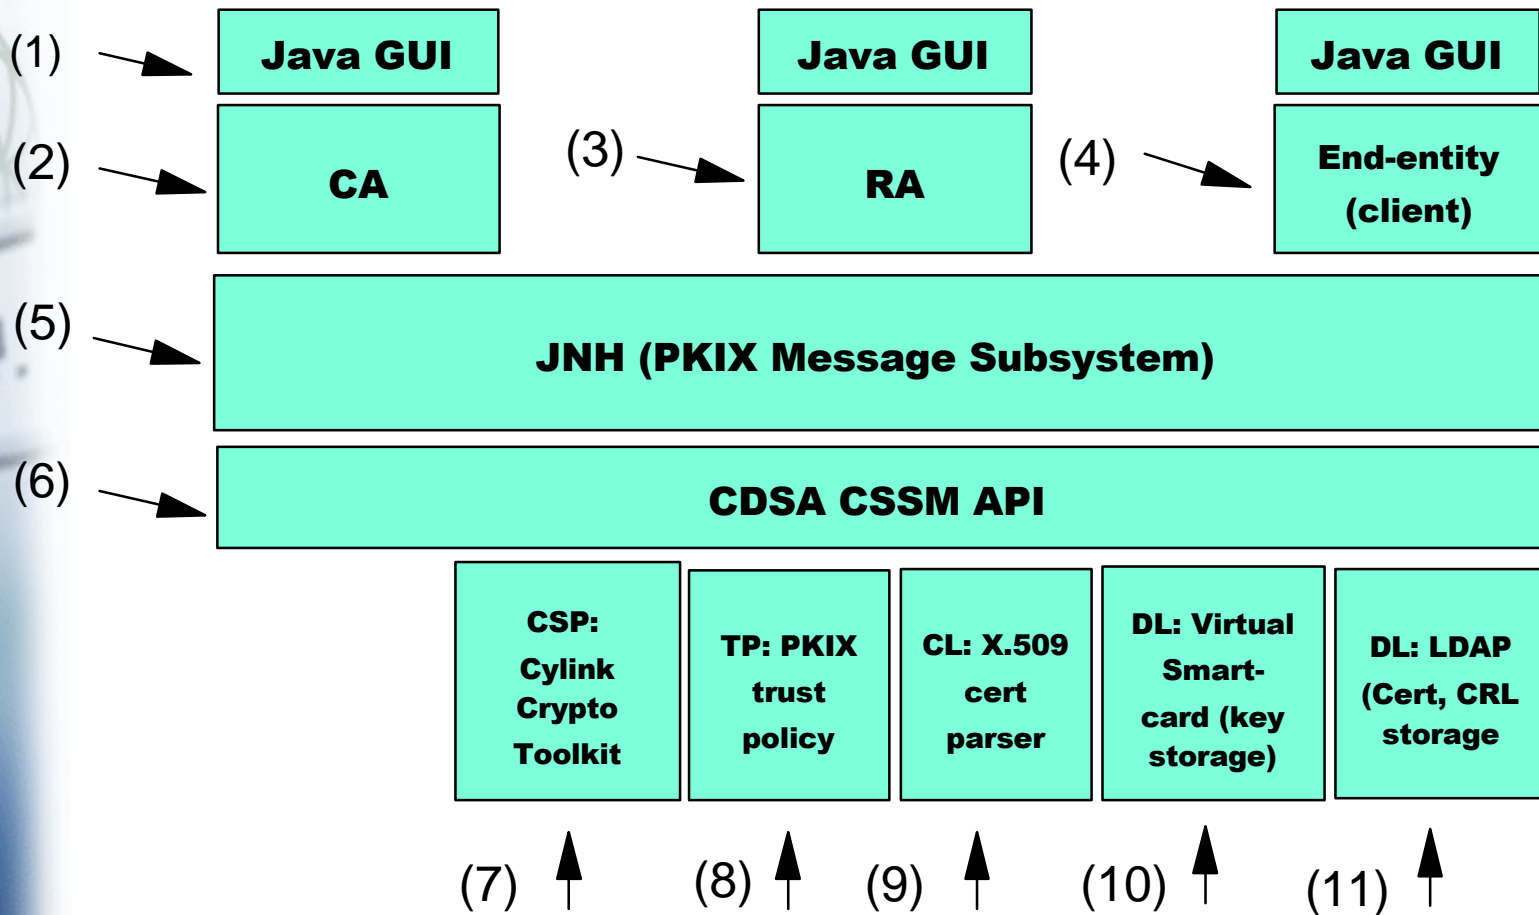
(1) Java GUI

(2) CA

(3) Java GUI

RA

(4) Java GUI

End-entity (client)

(5) JNH (PKIX Message Subsystem)

(6) CDSA CSSM API

CSP: Cylink Crypto Toolkit

TP: PKIX trust policy

CL: X.509 cert parser

DL: Virtual Smart-card (key storage)

DL: LDAP (Cert, CRL storage

(7)

(8)

(9)

(10)

(11)